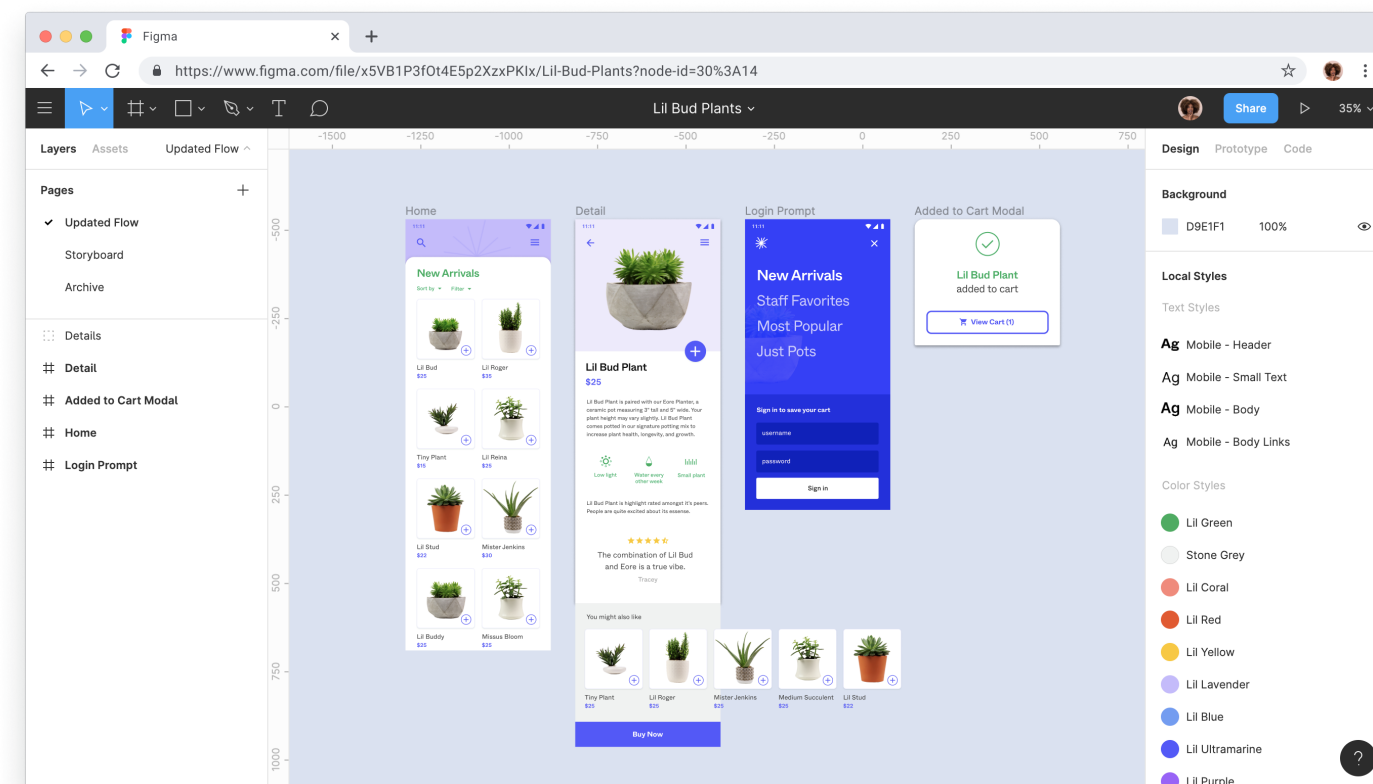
Figma
https://www.figma.com/file/x5VB1P3fOt4E5p2XzxPKIx/Lil-Bud-Plants?node-id=30%3A14

Lil Bud Plants
Share
35%

Layers Assets Updated Flow

Pages
Updated Flow
Storyboard
Archive

Details
Detail
Added to Cart Modal
Home
Login Prompt

-1500 -1250 -1000 -750 -500 -250 0 250 500 750
-500 -250 0 250 500 750 1000

Home
11:11
New Arrivals
Sort by Filter
Lil Bud $25
Lil Roger $35
Tiny Plant $15
Lil Reina $25
Lil Stud $22
Mister Jenkins $30
Lil Buddy $25
Missus Bloom $25

Detail
11:11
Lil Bud Plant
$25
Lil Bud Plant is paired with our Eore Planter, a ceramic pot measuring 3" tall and 5" wide. Your plant height may vary slightly. Lil Bud Plant comes potted in our signature potting mix to increase plant health, longevity, and growth.
Low light
Water every other week
Small plant
Lil Bud Plant is highlight rated amongst it's peers. People are quite excited about its essense.
The combination of Lil Bud and Eore is a true vibe.
Tracey
You might also like
Tiny Plant $25
Lil Roger $25
Mister Jenkins
Medium Succulent $25
Lil Stud $22
Buy Now

Login Prompt
11:11
New Arrivals
Staff Favorites
Most Popular
Just Pots
Sign in to save your cart
username
password
Sign in

Added to Cart Modal
Lil Bud Plant
added to cart
View Cart (1)

Design Prototype Code
Background
D9E1F1 100%
Local Styles
Text Styles
Ag Mobile - Header
Ag Mobile - Small Text
Ag Mobile - Body
Ag Mobile - Body Links
Color Styles
Lil Green
Stone Grey
Lil Coral
Lil Red
Lil Yellow
Lil Lavender
Lil Blue
Lil Ultramarine
Lil Purple
?